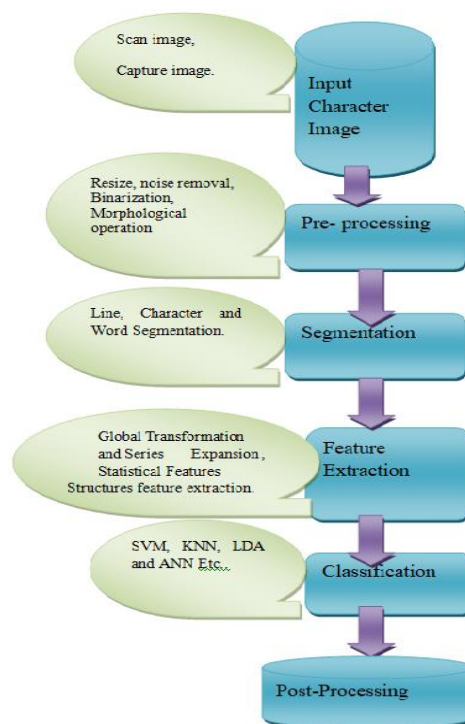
Scan image,

Capture image.

Input Character Image

Resize, ncise removal, Binarization, Morphological operation

Pre- processing

Line, Character and Word Segmentation.

Segmentation

Global Transformation and Series Expansion, Statistical Features Structures feature extraction.

Feature Extraction

SVM, KNN, LDA and ANN Etc.

Classification

Post-Processing